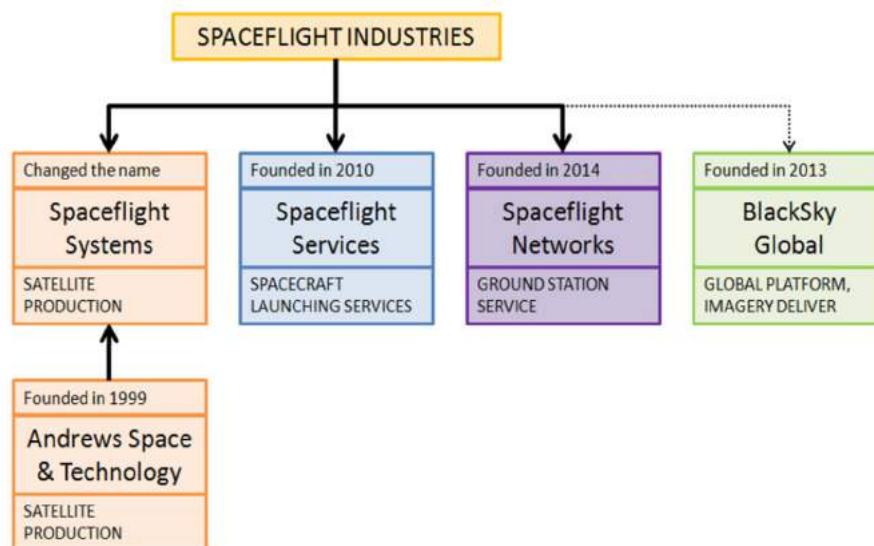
SPACEFLIGHT INDUSTRIES

Changed the name
Spaceflight Systems
SATELLITE PRODUCTION

Founded in 2010
Spaceflight Services
SPACECRAFT LAUNCHING SERVICES

Founded in 2014
Spaceflight Networks
GROUND STATION SERVICE

Founded in 2013
BlackSky Global
GLOBAL PLATFORM, IMAGERY DELIVER

Founded in 1999
Andrews Space & Technology
SATELLITE PRODUCTION